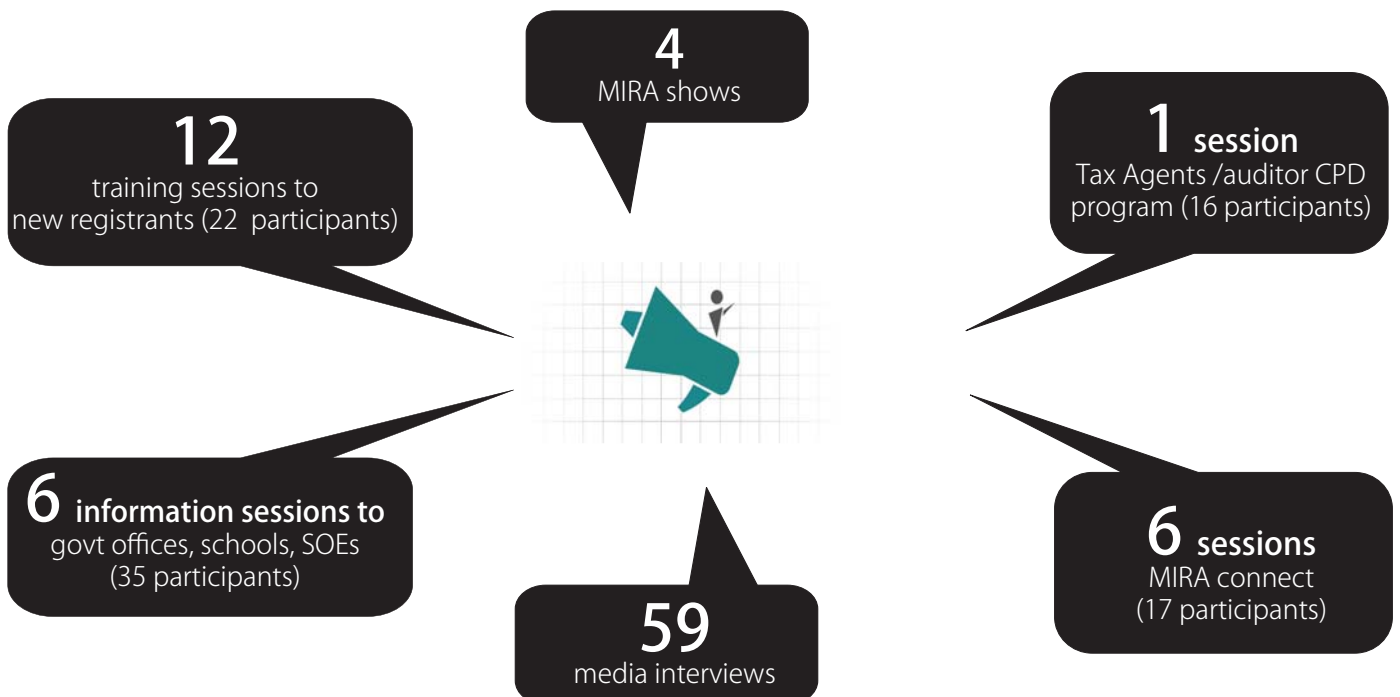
4
MIRA shows

12
training sessions to new registrants (22 participants)

1 session
Tax Agents /auditor CPD program (16 participants)

6 information sessions to
govt offices, schools, SOEs (35 participants)

6 sessions
MIRA connect (17 participants)

59
media interviews